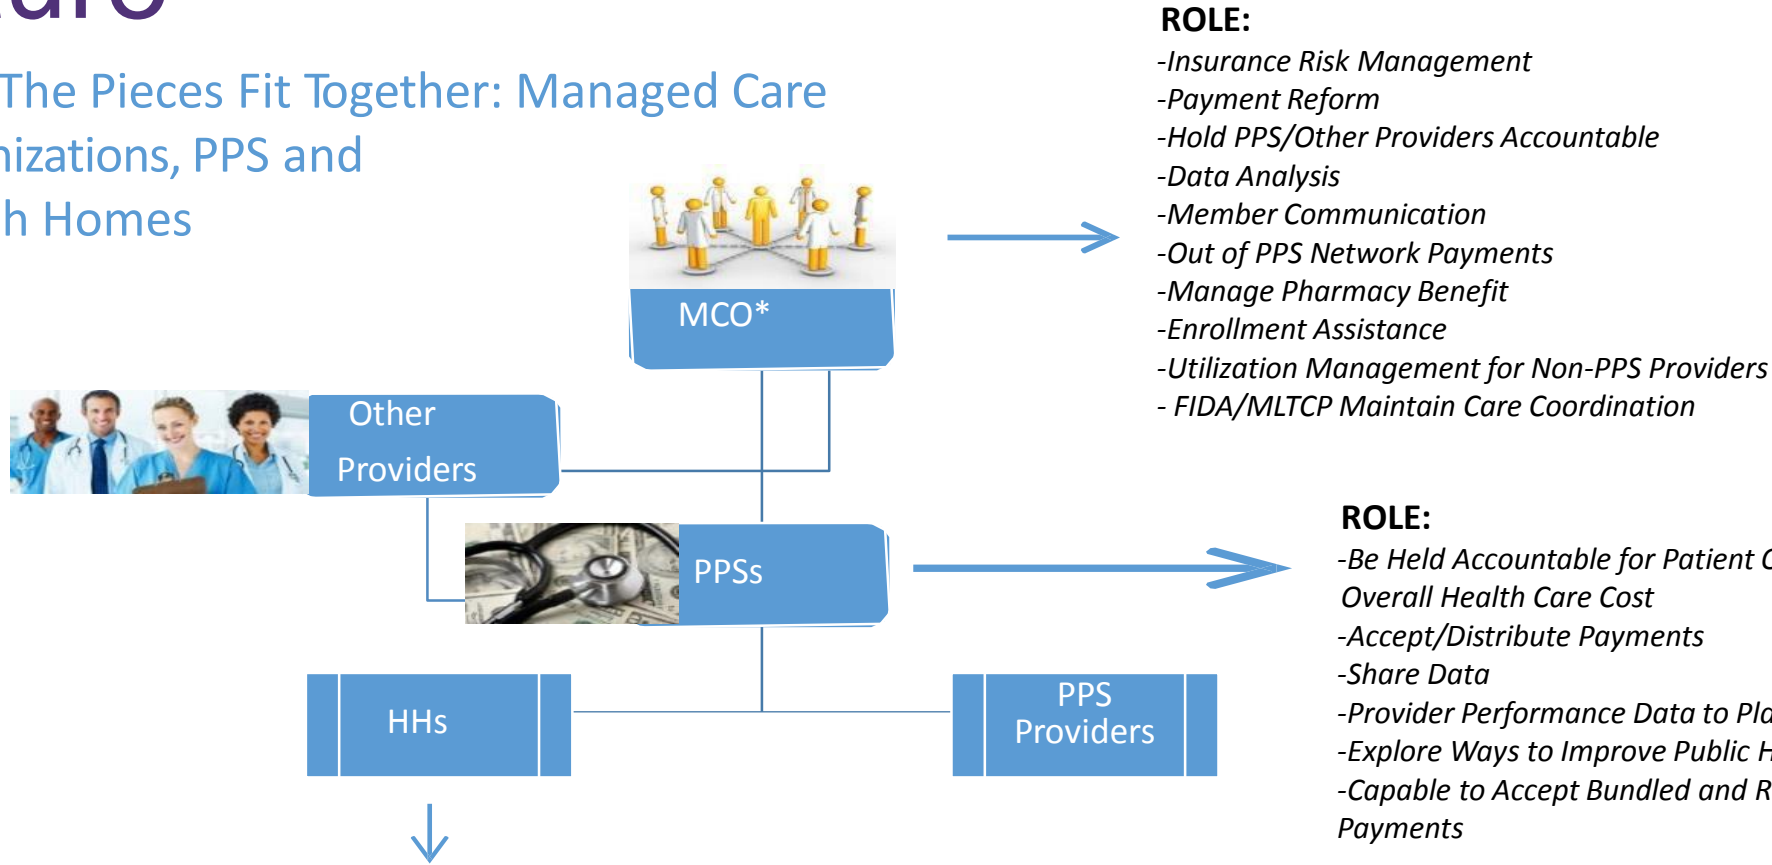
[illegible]are

The Pieces Fit Together: Managed Care
nizations, PPS and
h Homes

MCO*

ROLE:
-Insurance Risk Management
-Payment Reform
-Hold PPS/Other Providers Accountable
-Data Analysis
-Member Communication
-Out of PPS Network Payments
-Manage Pharmacy Benefit
-Enrollment Assistance
-Utilization Management for Non-PPS Providers
- FIDA/MLTCP Maintain Care Coordination

Other Providers

PPSs

ROLE:
-Be Held Accountable for Patient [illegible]
Overall Health Care Cost
-Accept/Distribute Payments
-Share Data
-Provider Performance Data to Pla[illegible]
-Explore Ways to Improve Public H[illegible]
-Capable to Accept Bundled and R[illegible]
Payments

HHs

PPS Providers